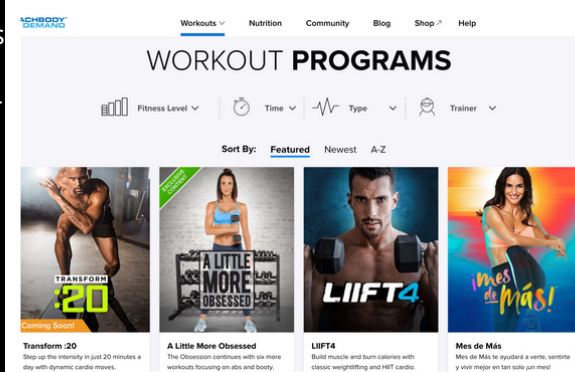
ACHBODY DEMAND

Workouts Nutrition Community Blog Shop Help

WORKOUT PROGRAMS

Fitness Level Time Type Trainer

Sort By: Featured Newest A-Z

TRANSFORM :20
Coming Soon!
Transform :20
Step up the intensity in just 20 minutes a day with dynamic cardio moves.

EXCLUSIVE CONTENT
A LITTLE MORE OBSESSED
A Little More Obsessed
The Obsession continues with six more workouts focusing on abs and booty.

LIIFT4
LIIFT4
Build muscle and burn calories with classic weightlifting and HIIT cardio.

¡Mes de Más!
Mes de Más
Mes de Más te ayudará a verte, sentirte y vivir mejor en tan solo ¡un mes!